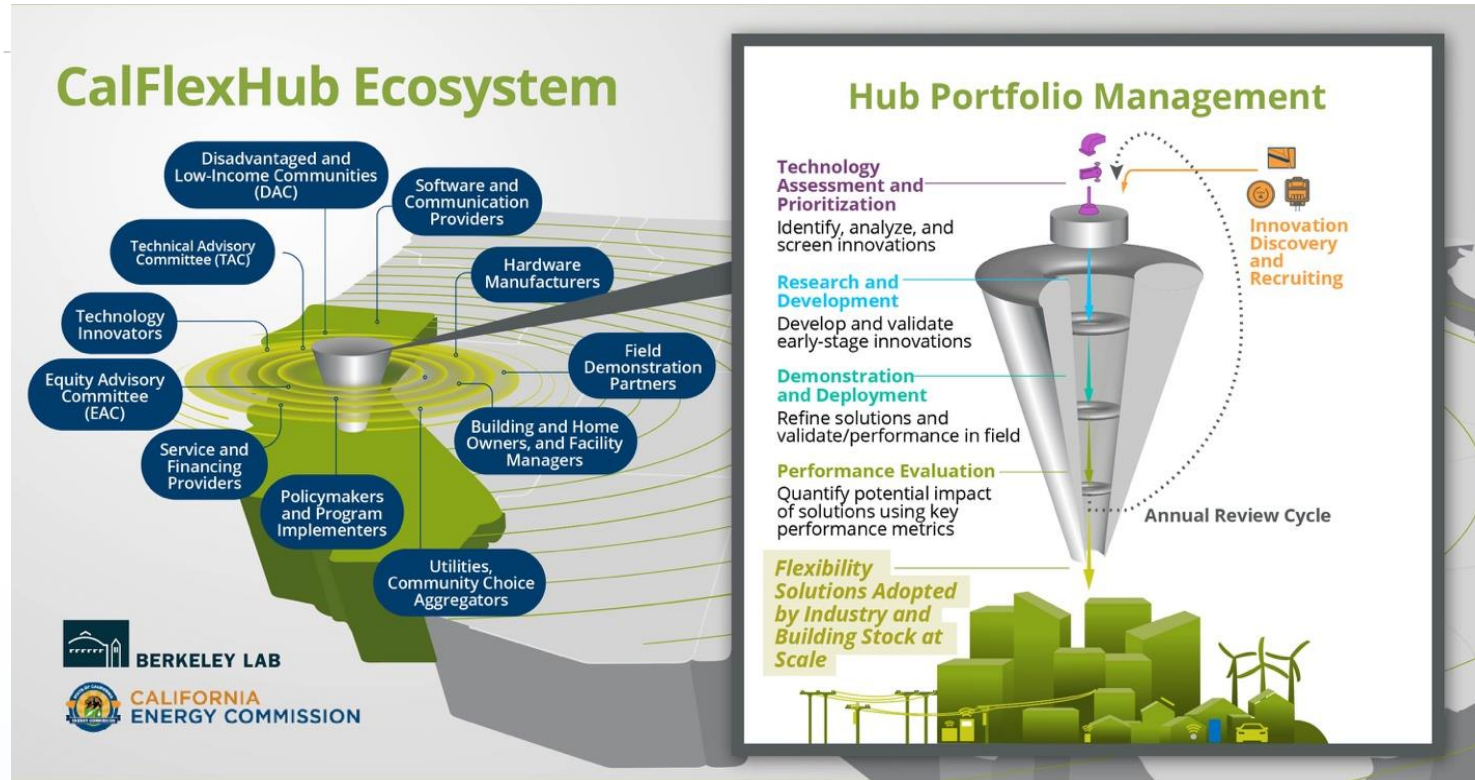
CalFlexHub Ecosystem

Disadvantaged and Low-Income Communities (DAC)

Software and Communication Providers

Technical Advisory Committee (TAC)

Hardware Manufacturers

Technology Innovators

Field Demonstration Partners

Equity Advisory Committee (EAC)

Building and Home Owners, and Facility Managers

Service and Financing Providers

Policymakers and Program Implementers

Utilities, Community Choice Aggregators

BERKELEY LAB

CALIFORNIA ENERGY COMMISSION

Hub Portfolio Management

Technology Assessment and Prioritization
Identify, analyze, and screen innovations

Innovation Discovery and Recruiting

Research and Development
Develop and validate early-stage innovations

Demonstration and Deployment
Refine solutions and validate/performance in field

Performance Evaluation
Quantify potential impact of solutions using key performance metrics

Annual Review Cycle

Flexibility Solutions Adopted by Industry and Building Stock at Scale